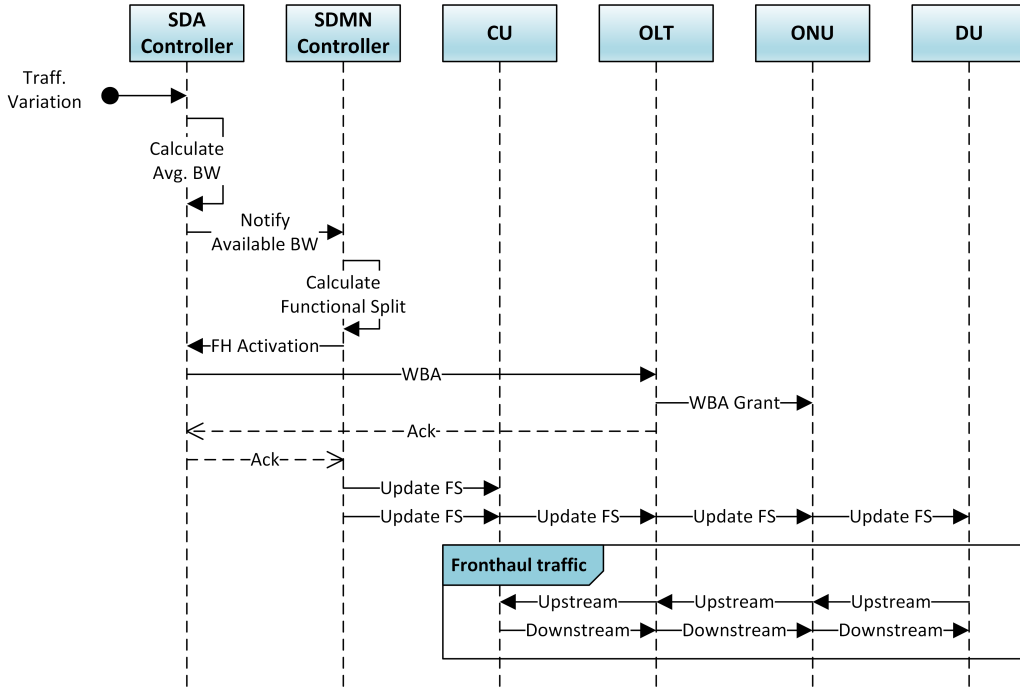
SDA Controller
SDMN Controller
CU
OLT
ONU
DU

Traff. Variation

Calculate Avg. BW

Notify Available BW

Calculate Functional Split

FH Activation

WBA

WBA Grant

Ack

Ack

Update FS

Update FS
Update FS
Update FS
Update FS

Fronthaul traffic

Upstream
Upstream
Upstream

Downstream
Downstream
Downstream